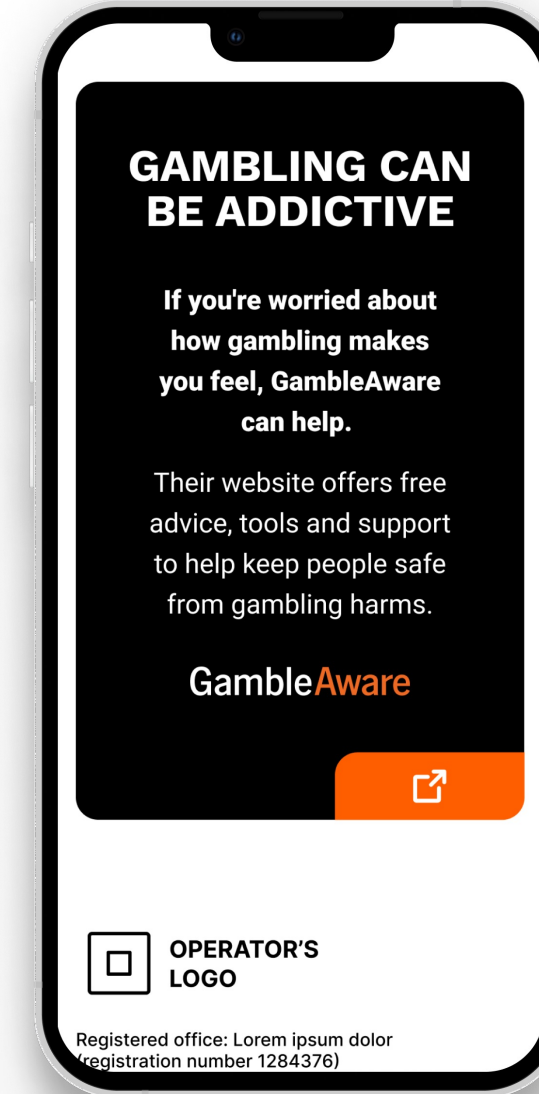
GAMBLING CAN BE ADDICTIVE

If you're worried about how gambling makes you feel, GambleAware can help.

Their website offers free advice, tools and support to help keep people safe from gambling harms.

GambleAware

OPERATOR'S LOGO

Registered office: Lorem ipsum dolor (registration number 1284376)